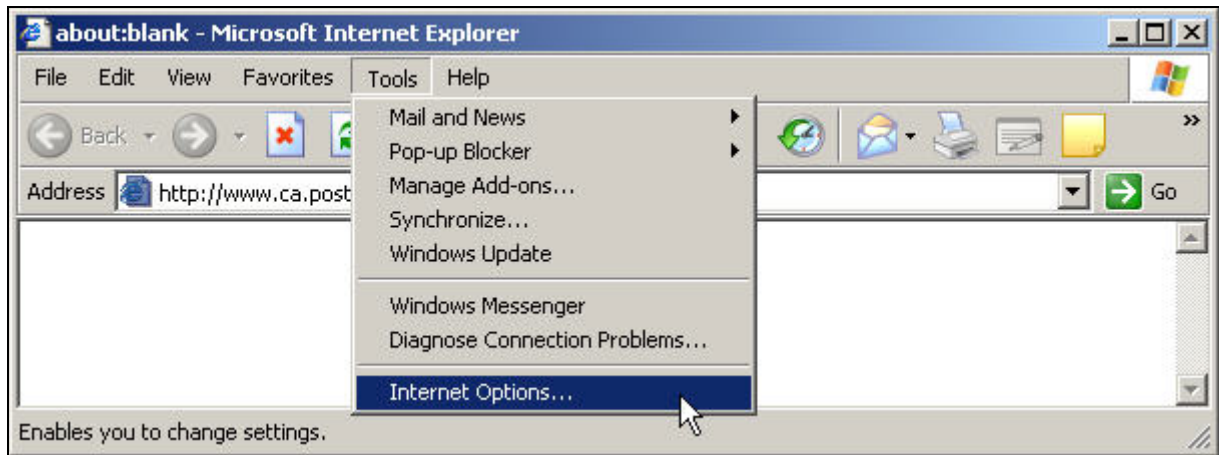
about:blank - Microsoft Internet Explorer

File Edit View Favorites Tools Help

Back

Address http://www.ca.post

Go

Mail and News
Pop-up Blocker
Manage Add-ons...
Synchronize...
Windows Update

Windows Messenger
Diagnose Connection Problems...

Internet Options...

Enables you to change settings.